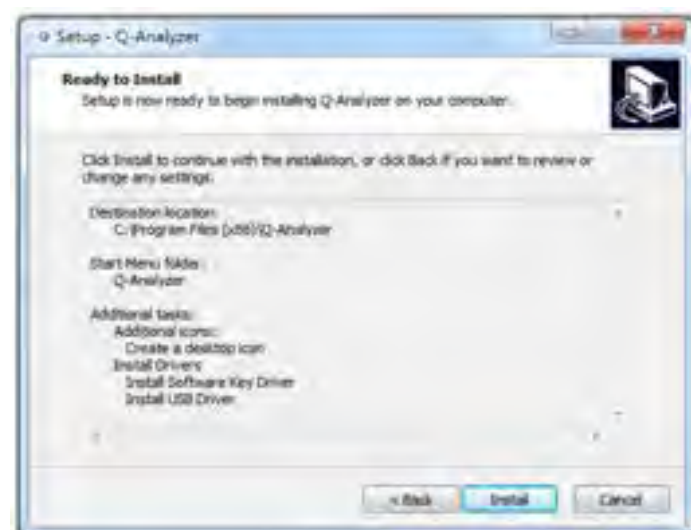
Setup - Q-Analyzer

Ready to Install
Setup is now ready to begin installing Q-Analyzer on your computer.

Click Install to continue with the installation, or click Back if you want to review or change any settings.

Destination location:
C:\Program Files (x86)\Q-Analyzer

Start Menu folder:
Q-Analyzer

Additional tasks:
Additional icons:
Create a desktop icon
Install Drivers:
Install Software Key Driver
Install USB Driver

< Back
Install
Cancel